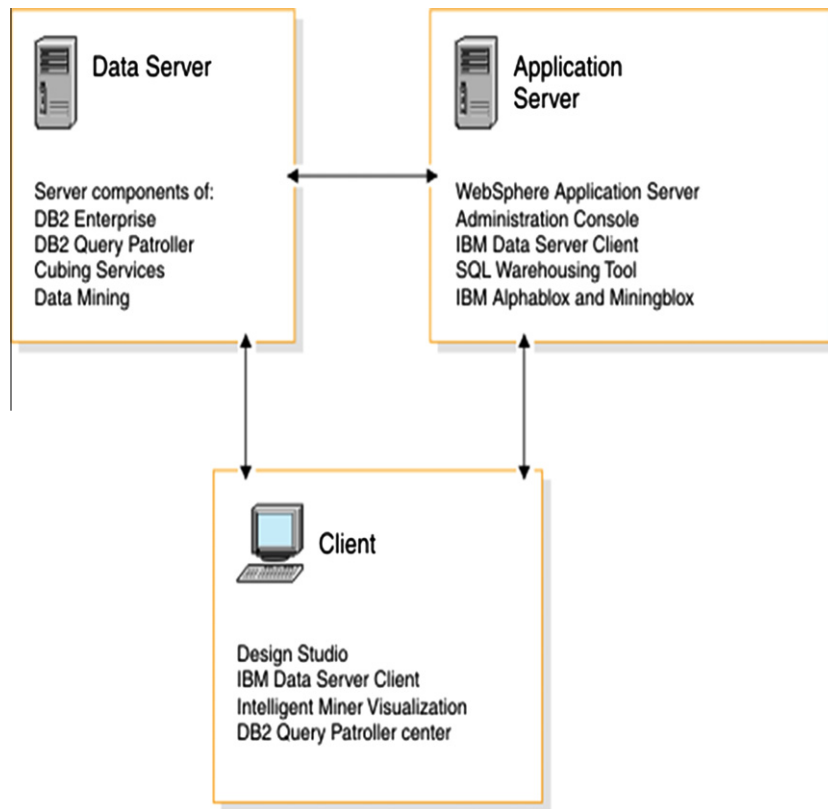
Data Server

Server components of:
DB2 Enterprise
DB2 Query Patroller
Cubing Services
Data Mining

Application Server

WebSphere Application Server
Administration Console
IBM Data Server Client
SQL Warehousing Tool
IBM Alphablox and Miningblox

Client

Design Studio
IBM Data Server Client
Intelligent Miner Visualization
DB2 Query Patroller center